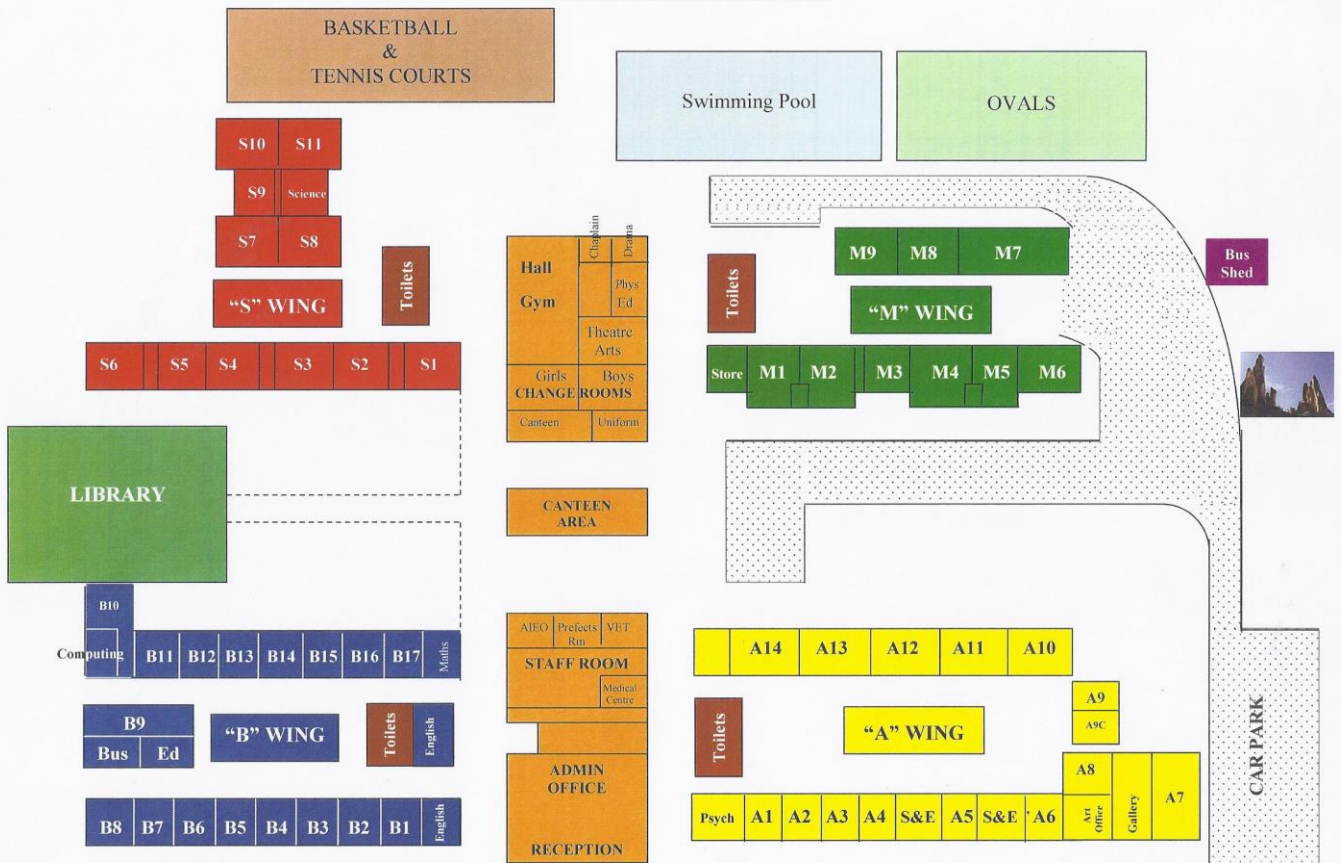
BASKETBALL
&
TENNIS COURTS

Swimming Pool

OVALS

S10 S11
S9 Science
S7 S8

Toilets

"S" WING

S6 S5 S4 S3 S2 S1

Hall
Gym
Chaplain
Drama
Phys Ed
Theatre Arts
Girls Boys
CHANGE ROOMS
Canteen Uniform

Toilets

M9 M8 M7

"M" WING

Store M1 M2 M3 M4 M5 M6

Bus Shed

LIBRARY

CANTEEN AREA

B10
Computing B11 B12 B13 B14 B15 B16 B17 Maths

AIEO Prefects Rm VET
STAFF ROOM
Medical Centre

A14 A13 A12 A11 A10

A9
A9C

B9
Bus Ed

"B" WING

Toilets English

Toilets

"A" WING

ADMIN OFFICE

RECEPTION

A8
Art Office Gallery A7

CAR PARK

B8 B7 B6 B5 B4 B3 B2 B1 English

Psych A1 A2 A3 A4 S&E A5 S&E A6